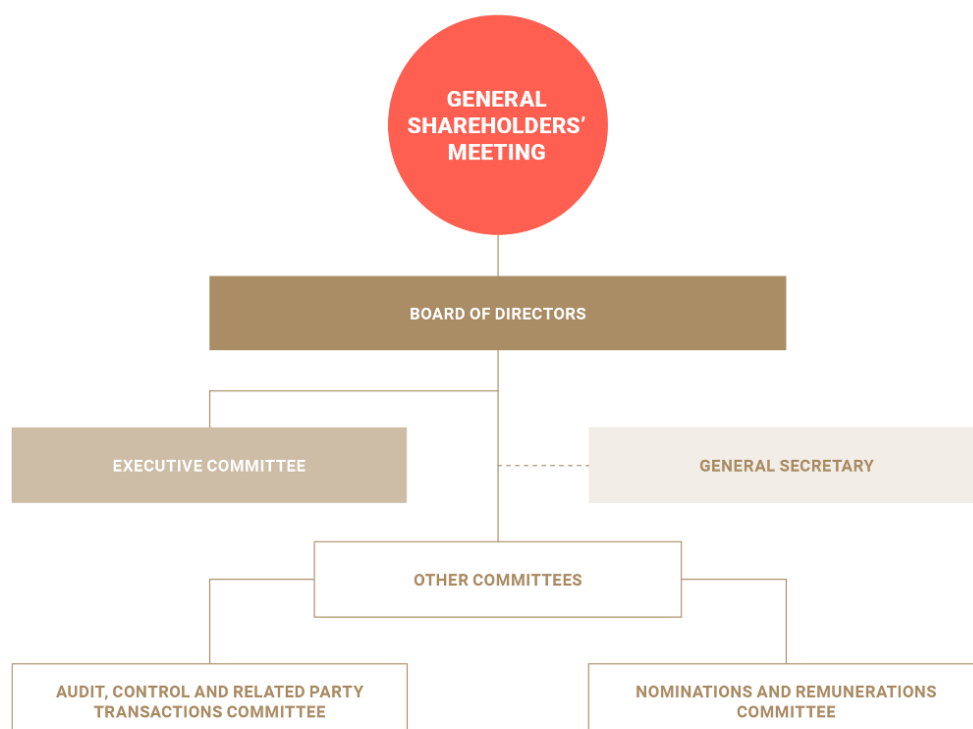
GENERAL SHAREHOLDERS' MEETING

BOARD OF DIRECTORS

EXECUTIVE COMMITTEE

GENERAL SECRETARY

OTHER COMMITTEES

AUDIT, CONTROL AND RELATED PARTY TRANSACTIONS COMMITTEE

NOMINATIONS AND REMUNERATIONS COMMITTEE